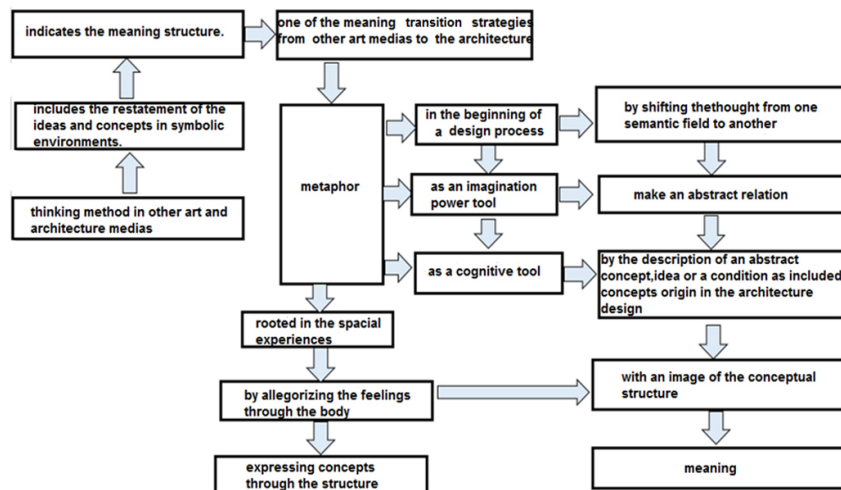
indicates the meaning structure.

one of the meaning transition strategies from other art medias to the architecture

includes the restatement of the ideas and concepts in symbolic environments.

thinking method in other art and architecture medias

metaphor

in the beginning of a design process

as an imagination power tool

as a cognitive tool

by shifting thethought from one semantic field to another

make an abstract relation

by the description of an abstract concept,idea or a condition as included concepts origin in the architecture design

rooted in the spacial experiences

by allegorizing the feelings through the body

with an image of the conceptual structure

expressing concepts through the structure

meaning